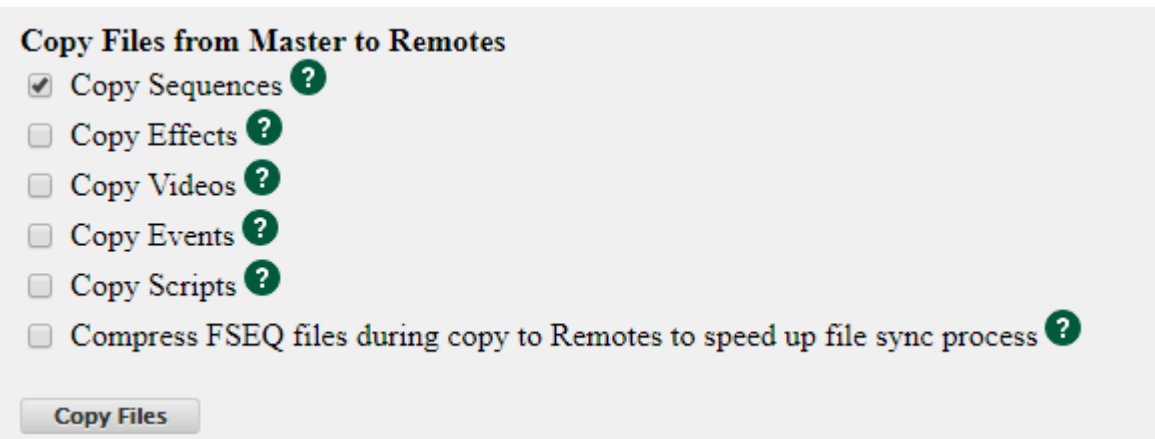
Copy Files from Master to Remotes

Copy Sequences ?

Copy Effects ?

Copy Videos ?

Copy Events ?

Copy Scripts ?

Compress FSEQ files during copy to Remotes to speed up file sync process ?

Copy Files